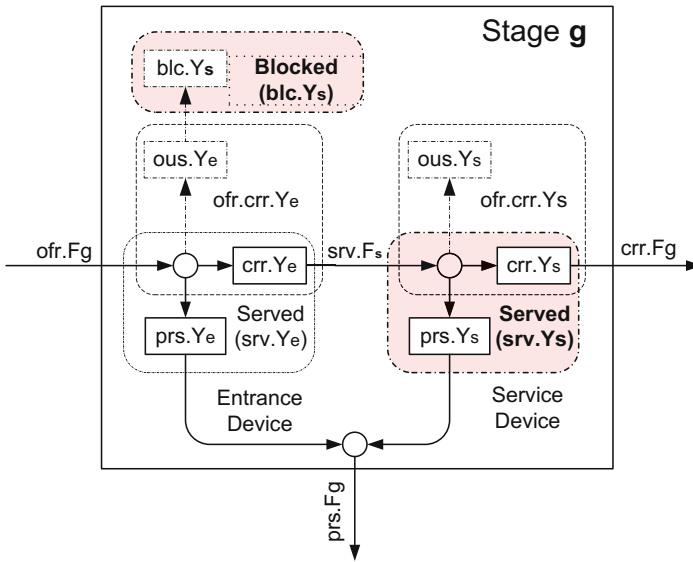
Stage **g**

blc.Ys

**Blocked (blc.Ys)**

ous.Ye

ofr.crr.Ye

ofr.Fg

crr.Ye

srv.Fs

Served (srv.Ye)

prs.Ye

Entrance Device

ous.Ys

ofr.crr.Ys

crr.Ys

crr.Fg

prs.Ys

**Served (srv.Ys)**

Service Device

prs.Fg